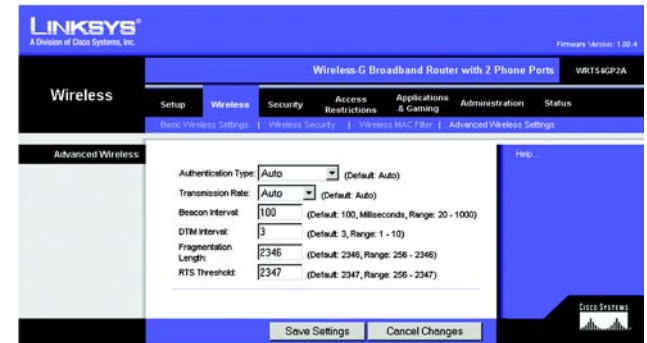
LINKSYS®
A Division of Cisco Systems, Inc.

Firmware Version: 1.00.4

Wireless-G Broadband Router with 2 Phone Ports WRT54GP2A

Wireless

Setup | Wireless | Security | Access Restrictions | Applications & Gaming | Administration | Status

Basic Wireless Settings | Wireless Security | Wireless MAC Filter | Advanced Wireless Settings

Advanced Wireless

Authentication Type: Auto (Default: Auto)

Transmission Rate: Auto (Default: Auto)

Beacon Interval: 100 (Default: 100, Milliseconds, Range: 20 - 1000)

DTIM Interval: 3 (Default: 3, Range: 1 - 10)

Fragmentation Length: 2346 (Default: 2346, Range: 256 - 2346)

RTS Threshold: 2347 (Default: 2347, Range: 256 - 2347)

Help...

Cisco Systems

Save Settings | Cancel Changes